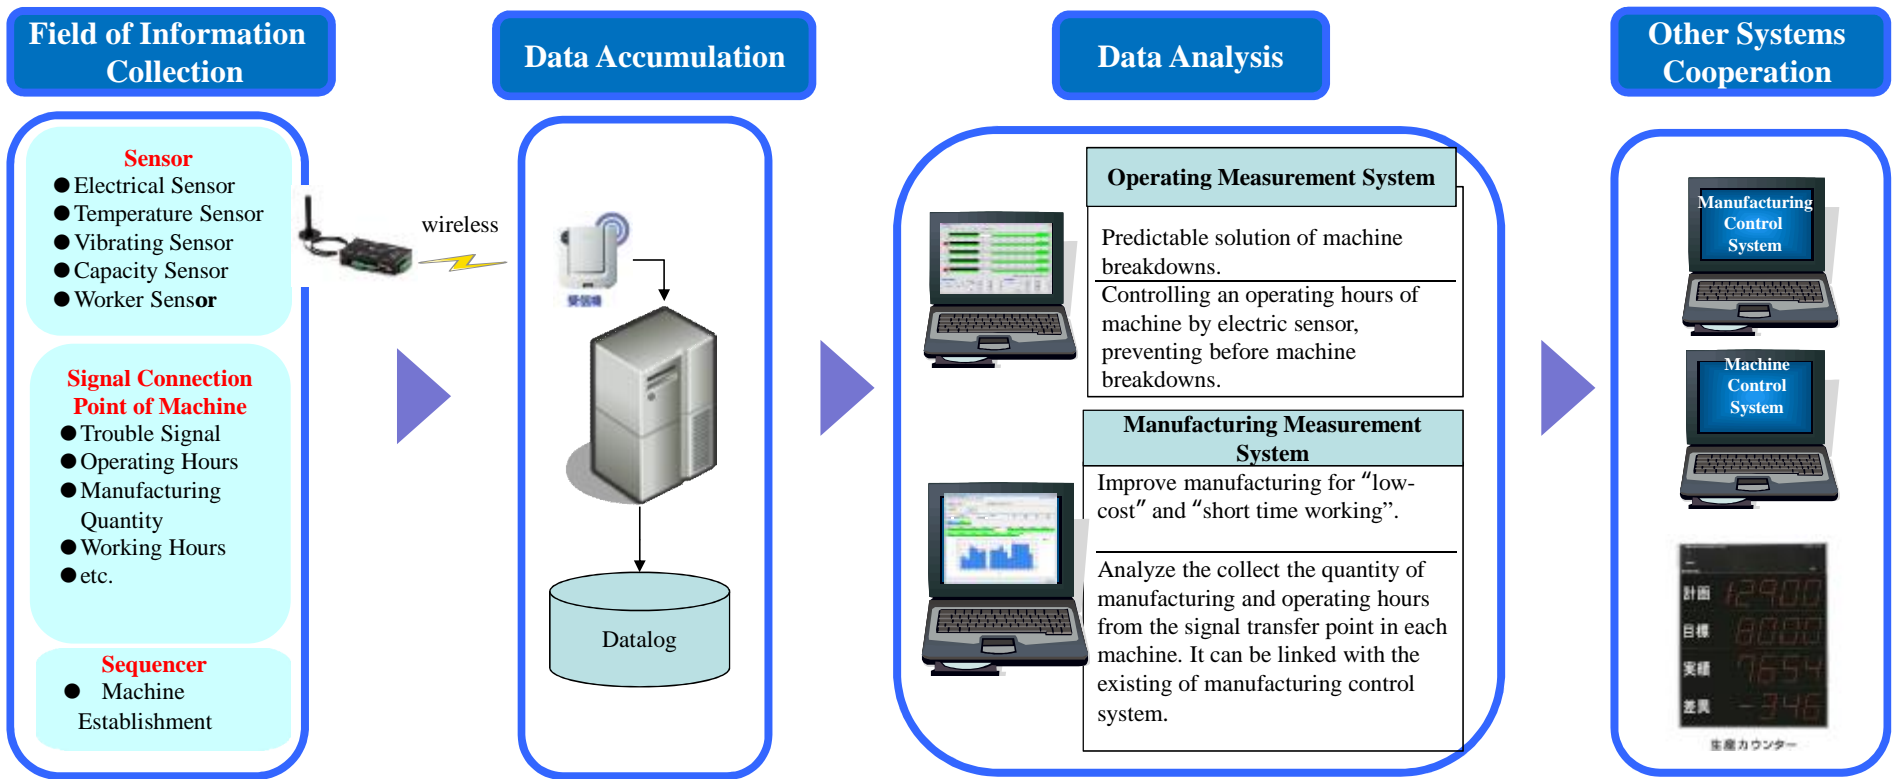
Field of Information Collection

Sensor
● Electrical Sensor
● Temperature Sensor
● Vibrating Sensor
● Capacity Sensor
● Worker Sensor

Signal Connection Point of Machine
● Trouble Signal
● Operating Hours
● Manufacturing Quantity
● Working Hours
● etc.

Sequencer
● Machine Establishment

wireless

Data Accumulation

受信機

Datalog

Data Analysis

Operating Measurement System

Predictable solution of machine breakdowns.

Controlling an operating hours of machine by electric sensor, preventing before machine breakdowns.

Manufacturing Measurement System

Improve manufacturing for “low-cost” and “short time working”.

Analyze the collect the quantity of manufacturing and operating hours from the signal transfer point in each machine. It can be linked with the existing of manufacturing control system.

Other Systems Cooperation

Manufacturing Control System

Machine Control System

計画 12900
目標 8000
実績 7654
差異 -346

生産カウンター